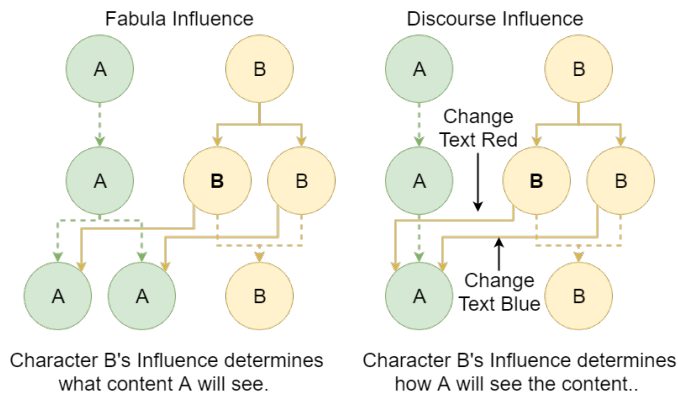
Fabula Influence

A

B

A

B

B

A

A

B

Character B's Influence determines what content A will see.

Discourse Influence

A

B

Change Text Red

A

B

B

Change Text Blue

A

B

Character B's Influence determines how A will see the content..